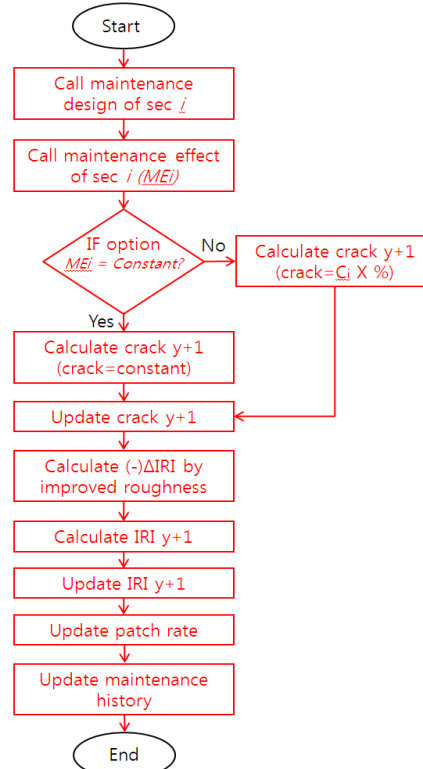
Start

Call maintenance design of sec $i$

Call maintenance effect of sec $i$ ($MEi$)

IF option $MEi$ = Constant?

No

Calculate crack y+1 (crack=$C_i$ X %)

Yes

Calculate crack y+1 (crack=constant)

Update crack y+1

Calculate (-)ΔIRI by improved roughness

Calculate IRI y+1

Update IRI y+1

Update patch rate

Update maintenance history

End